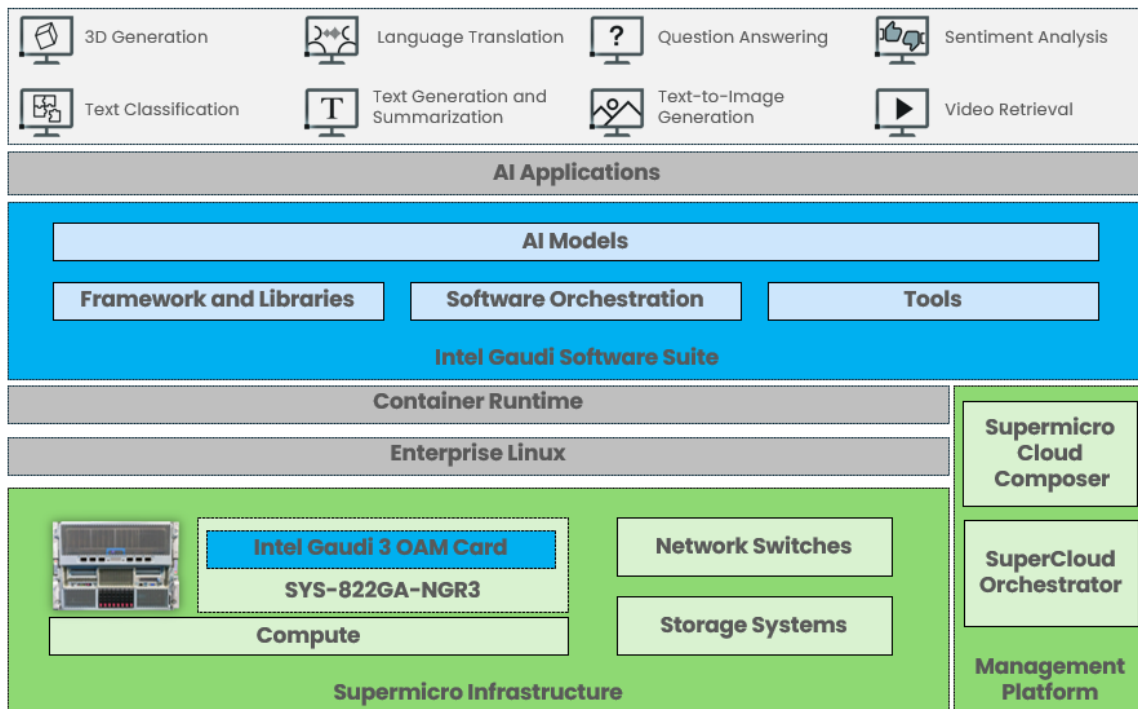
3D Generation
Language Translation
Question Answering
Sentiment Analysis
Text Classification
Text Generation and Summarization
Text-to-Image Generation
Video Retrieval

AI Applications

AI Models

Framework and Libraries
Software Orchestration
Tools

Intel Gaudi Software Suite

Container Runtime

Enterprise Linux

Intel Gaudi 3 OAM Card
SYS-822GA-NGR3

Compute

Network Switches

Storage Systems

Supermicro Infrastructure

Supermicro Cloud Composer

SuperCloud Orchestrator

Management Platform